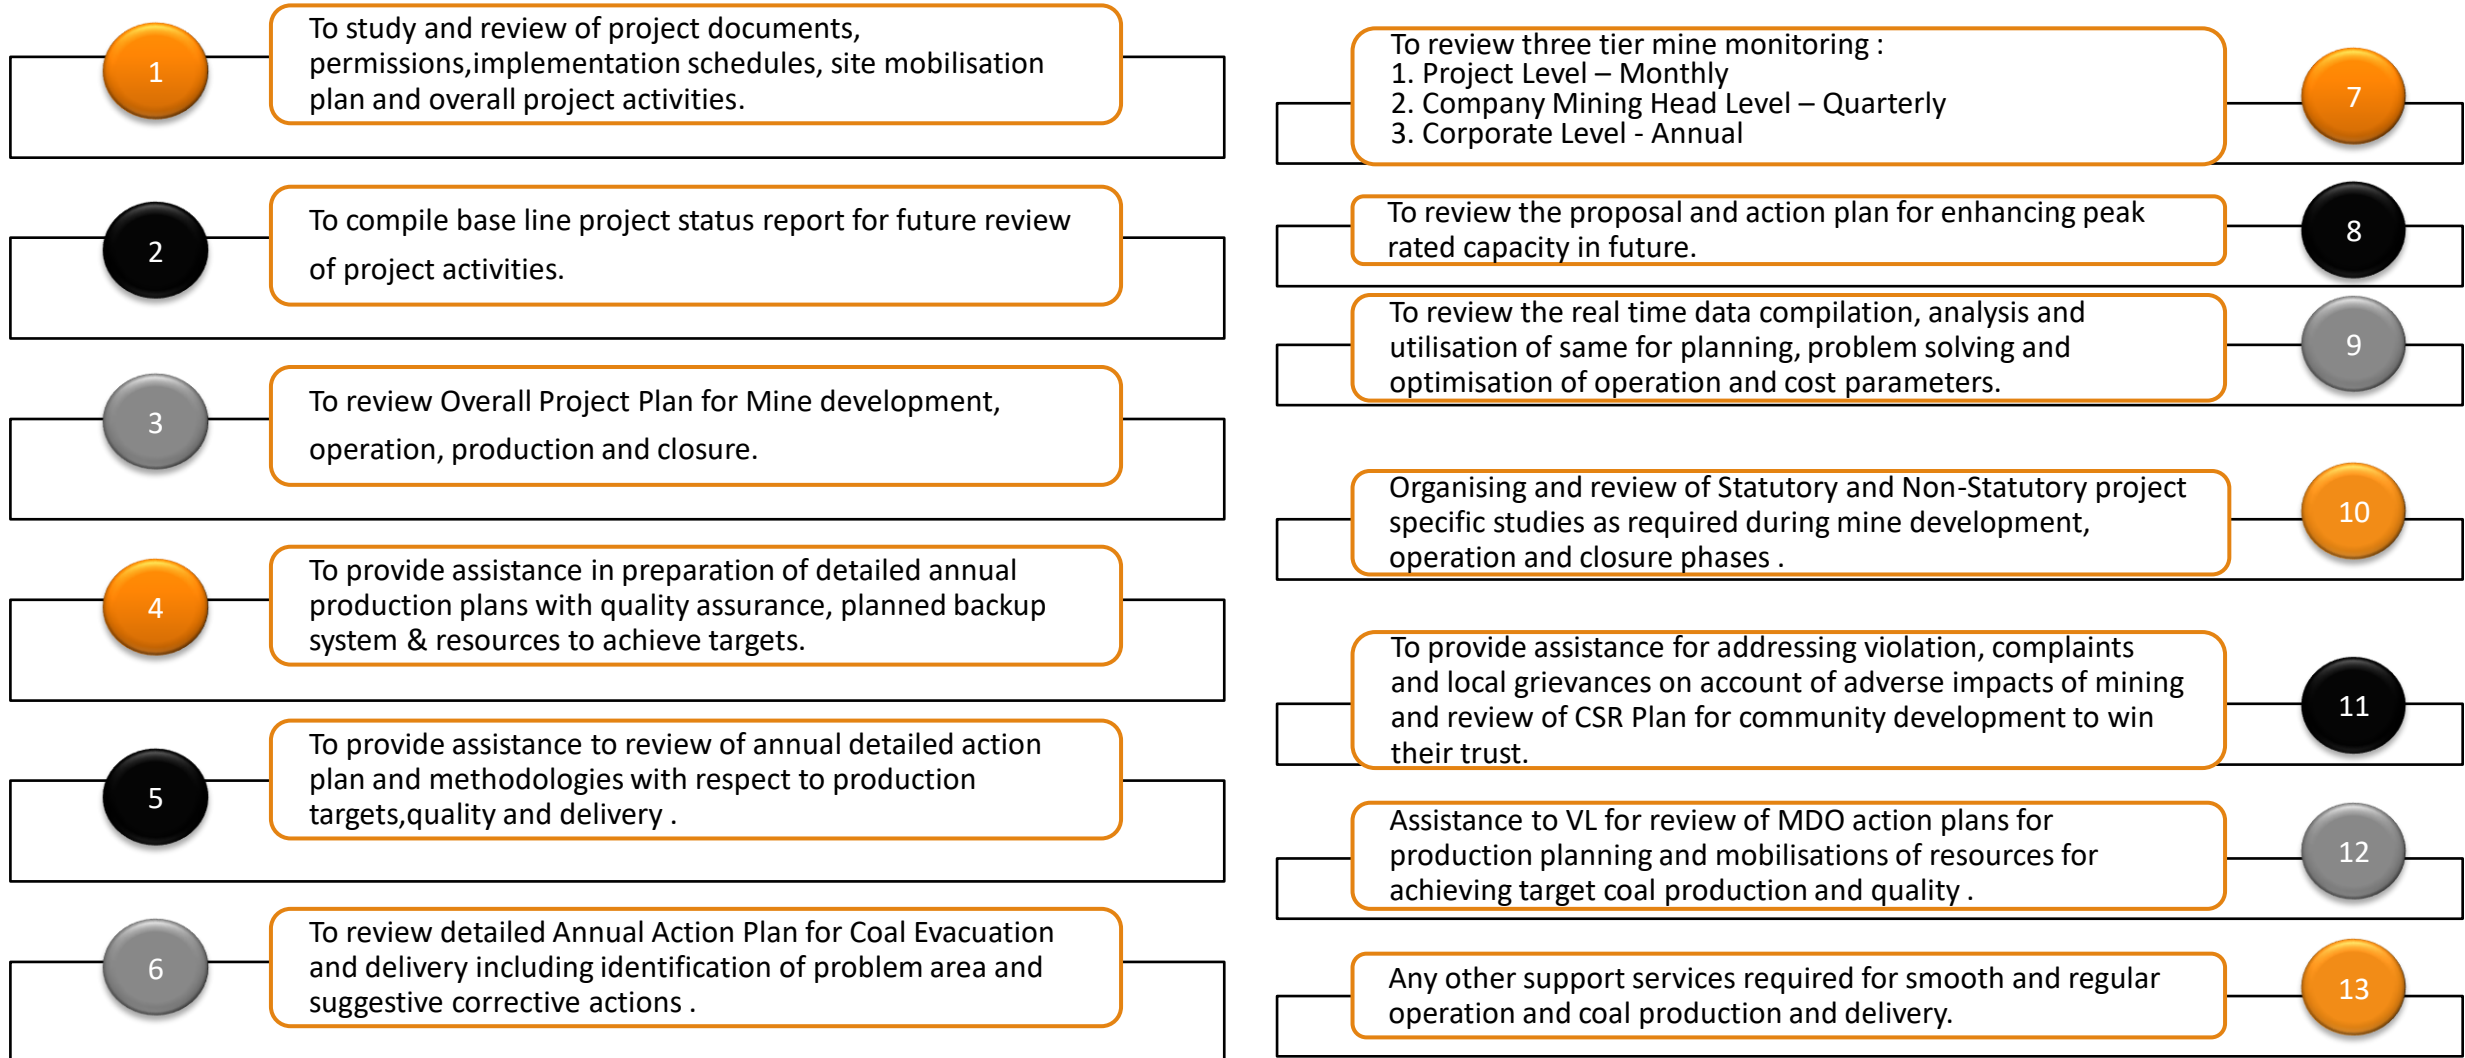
1
To study and review of project documents, permissions,implementation schedules, site mobilisation plan and overall project activities.

2
To compile base line project status report for future review of project activities.

3
To review Overall Project Plan for Mine development, operation, production and closure.

4
To provide assistance in preparation of detailed annual production plans with quality assurance, planned backup system & resources to achieve targets.

5
To provide assistance to review of annual detailed action plan and methodologies with respect to production targets,quality and delivery .

6
To review detailed Annual Action Plan for Coal Evacuation and delivery including identification of problem area and suggestive corrective actions .

To review three tier mine monitoring :
1. Project Level – Monthly
2. Company Mining Head Level – Quarterly
3. Corporate Level - Annual
7

To review the proposal and action plan for enhancing peak rated capacity in future.
8

To review the real time data compilation, analysis and utilisation of same for planning, problem solving and optimisation of operation and cost parameters.
9

Organising and review of Statutory and Non-Statutory project specific studies as required during mine development, operation and closure phases .
10

To provide assistance for addressing violation, complaints and local grievances on account of adverse impacts of mining and review of CSR Plan for community development to win their trust.
11

Assistance to VL for review of MDO action plans for production planning and mobilisations of resources for achieving target coal production and quality .
12

Any other support services required for smooth and regular operation and coal production and delivery.
13